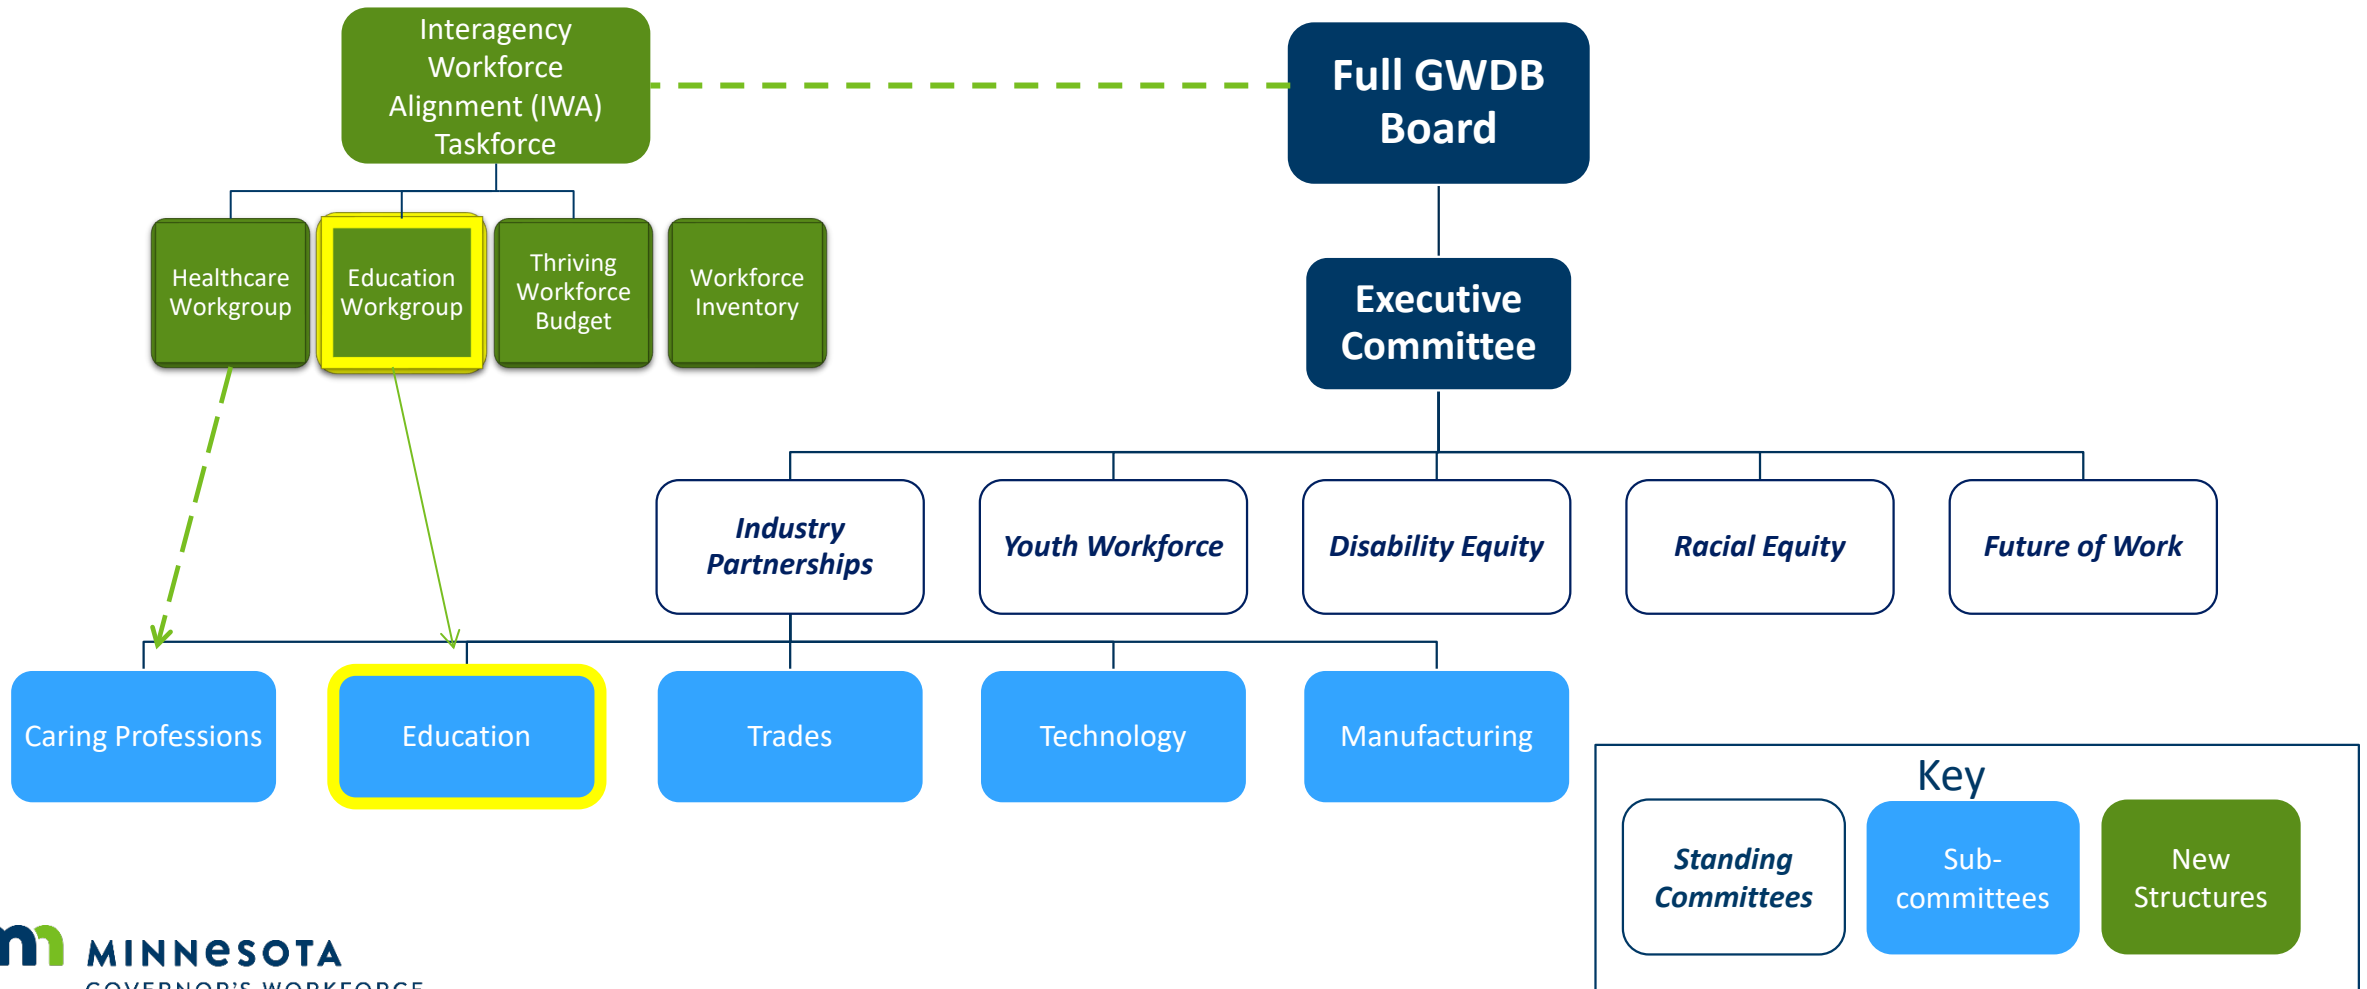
Interagency Workforce Alignment (IWA) Taskforce

Full GWDB Board

Healthcare Workgroup

Education Workgroup

Thriving Workforce Budget

Workforce Inventory

Executive Committee

Industry Partnerships

Youth Workforce

Disability Equity

Racial Equity

Future of Work

Caring Professions

Education

Trades

Technology

Manufacturing

Key

Standing Committees

Sub-committees

New Structures

MINNESOTA

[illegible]